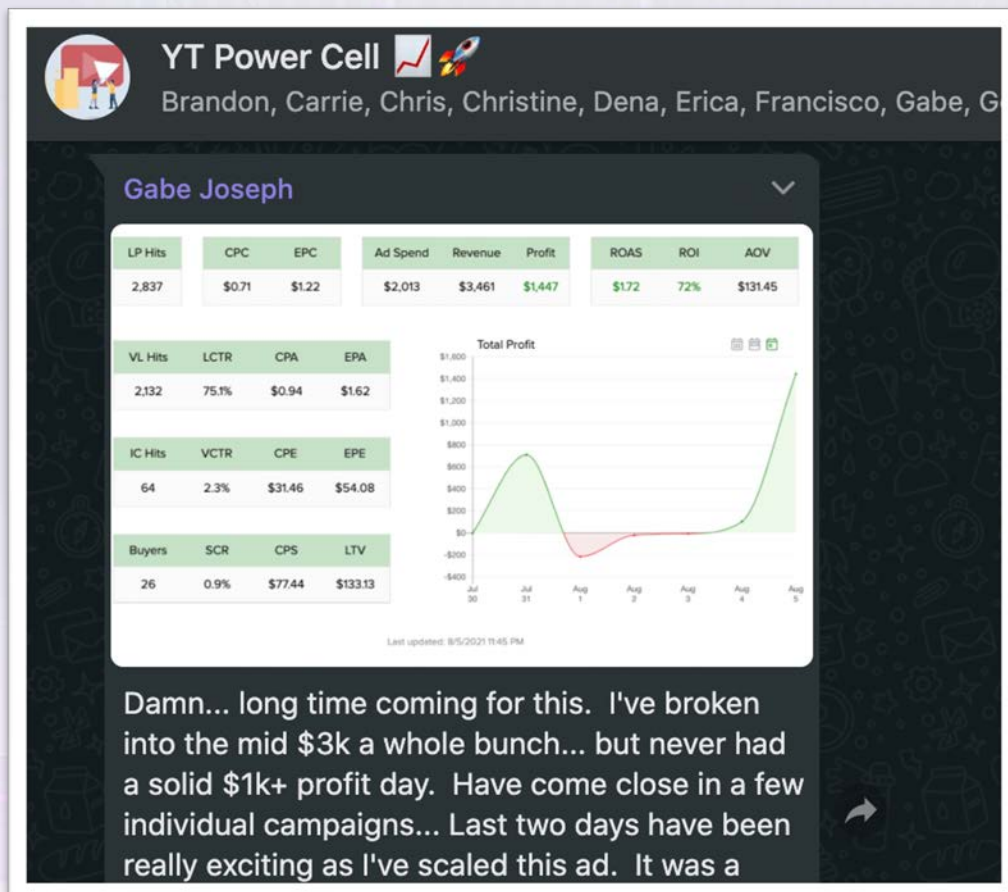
YT Power Cell 📈🚀
Brandon, Carrie, Chris, Christine, Dena, Erica, Francisco, Gabe, G

Gabe Joseph

| LP Hits |
|---|
| 2,837 |

| CPC | EPC |
|---|---|
| \$0.71 | \$1.22 |

| Ad Spend | Revenue | Profit |
|---|---|---|
| \$2,013 | \$3,461 | \$1,447 |

| ROAS | ROI | AOV |
|---|---|---|
| \$1.72 | 72% | \$131.45 |

| VL Hits | LCTR | CPA | EPA |
|---|---|---|---|
| 2,132 | 75.1% | \$0.94 | \$1.62 |

| IC Hits | VCTR | CPE | EPE |
|---|---|---|---|
| 64 | 2.3% | \$31.46 | \$54.08 |

| Buyers | SCR | CPS | LTV |
|---|---|---|---|
| 26 | 0.9% | \$77.44 | \$133.13 |

Total Profit
\$1,600
\$1,400
\$1,200
\$1,000
\$800
\$600
\$400
\$200
\$0
-\$200
-\$400
Jul 30
Jul 31
Aug 1
Aug 2
Aug 3
Aug 4
Aug 5

Last updated: 8/5/2021 11:45 PM

Damn... long time coming for this. I've broken into the mid \$3k a whole bunch... but never had a solid \$1k+ profit day. Have come close in a few individual campaigns... Last two days have been really exciting as I've scaled this ad. It was a